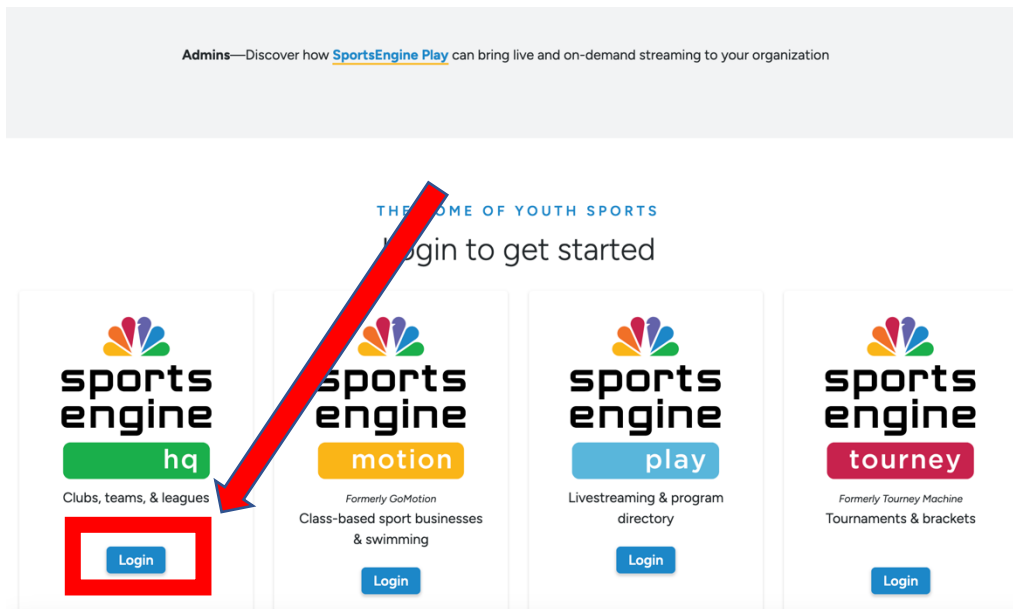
Admins—Discover how SportsEngine Play can bring live and on-demand streaming to your organization

THE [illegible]OME OF YOUTH SPORTS

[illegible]ogin to get started

sports engine hq
Clubs, teams, & leagues
Login

sports engine motion
Formerly GoMotion
Class-based sport businesses & swimming
Login

sports engine play
Livestreaming & program directory
Login

sports engine tourney
Formerly Tourney Machine
Tournaments & brackets
Login